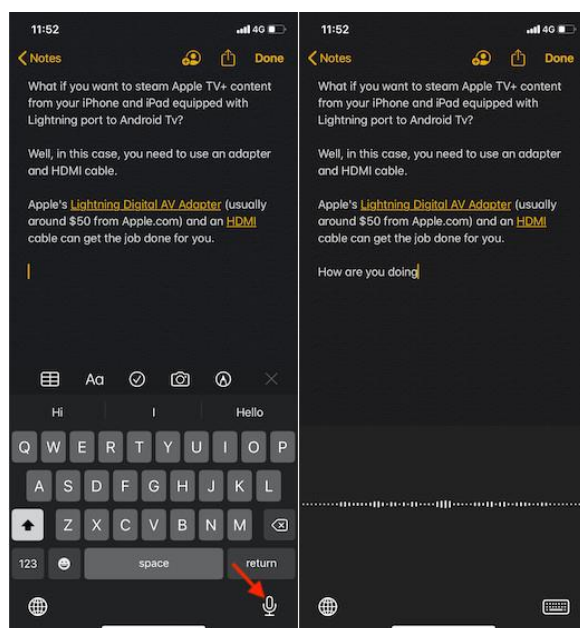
11:52

4G

Notes

Done

What if you want to steam Apple TV+ content from your iPhone and iPad equipped with Lightning port to Android Tv?

Well, in this case, you need to use an adapter and HDMI cable.

Apple's Lightning Digital AV Adapter (usually around $50 from Apple.com) and an HDMI cable can get the job done for you.

Aa

Hi

I

Hello

Q W E R T Y U I O P

A S D F G H J K L

Z X C V B N M

123

space

return

11:52

4G

Notes

Done

What if you want to steam Apple TV+ content from your iPhone and iPad equipped with Lightning port to Android Tv?

Well, in this case, you need to use an adapter and HDMI cable.

Apple's Lightning Digital AV Adapter (usually around $50 from Apple.com) and an HDMI cable can get the job done for you.

How are you doing